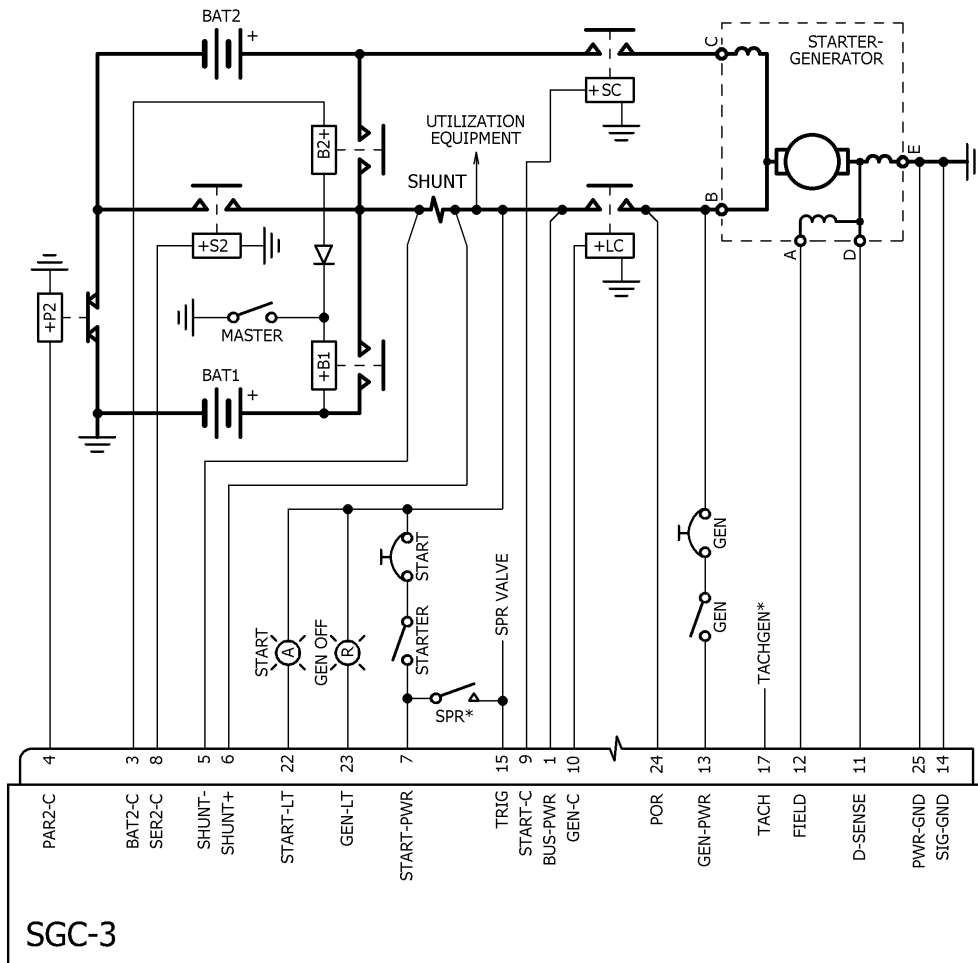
BAT2
+
STARTER-GENERATOR
C
+SC
UTILIZATION EQUIPMENT
B2+
SHUNT
B
E
+S2
+LC
A
D
+P2
MASTER
+B1
BAT1
+
START
START
A
GEN OFF
R
STARTER
SPR VALVE
SPR*
GEN
GEN
TACHGEN*
4
3
8
5
6
22
23
7
15
9
1
10
24
13
17
12
11
25
14
PAR2-C
BAT2-C
SER2-C
SHUNT-
SHUNT+
START-LT
GEN-LT
START-PWR
TRIG
START-C
BUS-PWR
GEN-C
POR
GEN-PWR
TACH
FIELD
D-SENSE
PWR-GND
SIG-GND
SGC-3